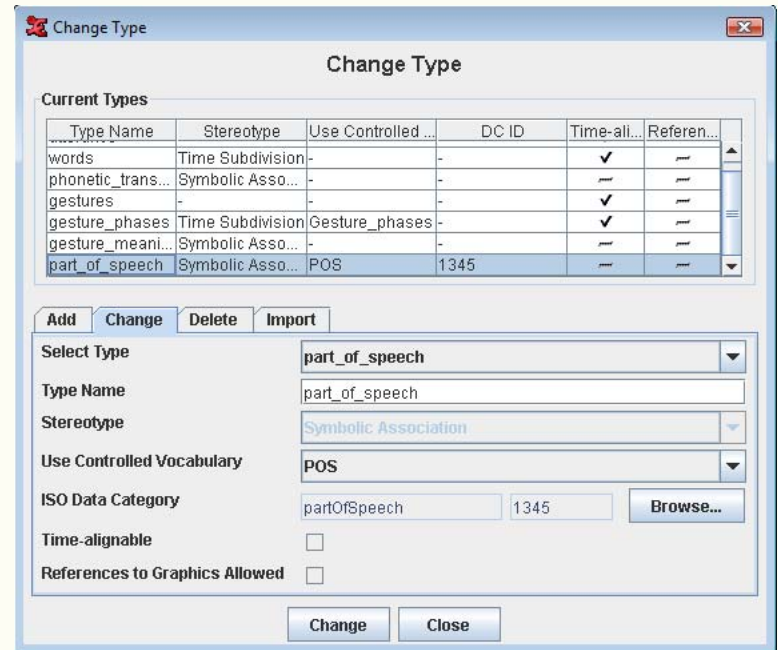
Change Type

Change Type

Current Types

| Type Name | Stereotype | Use Controlled ... | DC ID | Time-ali... | Referen... |
|---|---|---|---|---|---|
| words | Time Subdivision | - | - | ✓ | — |
| phonetic_trans... | Symbolic Asso... | - | - | — | — |
| gestures | - | - | - | ✓ | — |
| gesture_phases | Time Subdivision | Gesture_phases | - | ✓ | — |
| gesture_meani... | Symbolic Asso... | - | - | — | — |
| part_of_speech | Symbolic Asso... | POS | 1345 | — | — |

Add | Change | Delete | Import

Select Type: part_of_speech

Type Name: part_of_speech

Stereotype: Symbolic Association

Use Controlled Vocabulary: POS

ISO Data Category: partOfSpeech 1345 Browse...

Time-alignable

References to Graphics Allowed

Change Close